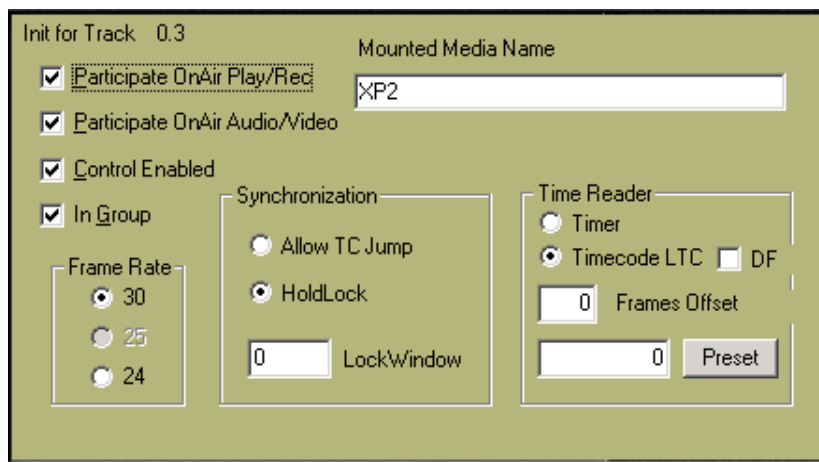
Init for Track 0.3

Mounted Media Name

Participate OnAir Play/Rec

XP2

Participate OnAir Audio/Video

Control Enabled

In Group

Frame Rate

30

25

24

Synchronization

Allow TC Jump

HoldLock

0

LockWindow

Time Reader

Timer

Timecode LTC

DF

0

Frames Offset

0

Preset